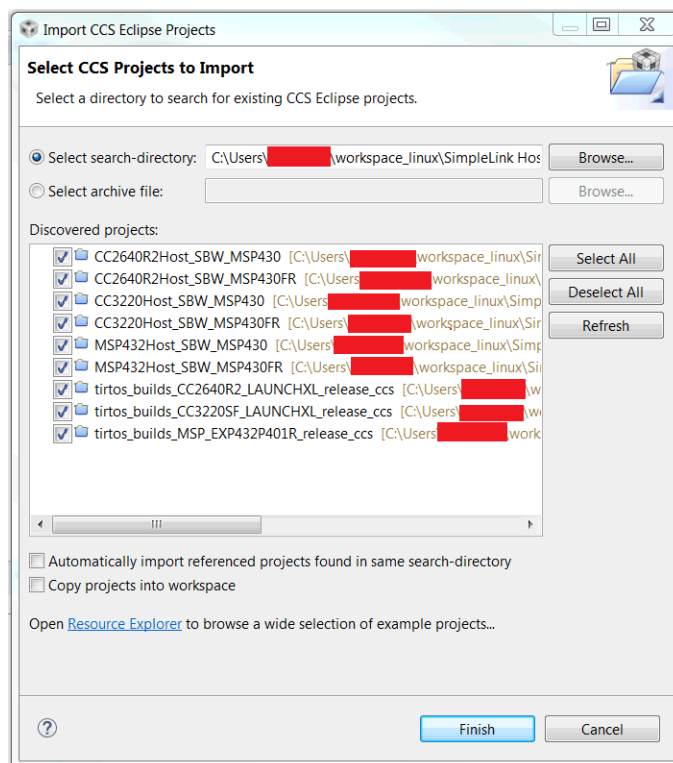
Import CCS Eclipse Projects

Select CCS Projects to Import

Select a directory to search for existing CCS Eclipse projects.

Select search-directory: C:\Users\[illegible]\workspace_linux\SimpleLink Hos

Browse...

Select archive file:

Browse...

Discovered projects:

CC2640R2Host_SBW_MSP430 [C:\Users\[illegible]workspace_linux\Sir

CC2640R2Host_SBW_MSP430FR [C:\Users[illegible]workspace_linux\

CC3220Host_SBW_MSP430 [C:\Users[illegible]workspace_linux\Simp

CC3220Host_SBW_MSP430FR [C:\Users\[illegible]\workspace_linux\Sir

MSP432Host_SBW_MSP430 [C:\Users\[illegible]workspace_linux\Simp

MSP432Host_SBW_MSP430FR [C:\Users\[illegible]workspace_linux\Sir

tirtos_builds_CC2640R2_LAUNCHXL_release_ccs [C:\Users\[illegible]w

tirtos_builds_CC3220SF_LAUNCHXL_release_ccs [C:\Users\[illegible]w

tirtos_builds_MSP_EXP432P401R_release_ccs [C:\Users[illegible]work

Select All

Deselect All

Refresh

Automatically import referenced projects found in same search-directory

Copy projects into workspace

Open Resource Explorer to browse a wide selection of example projects...

Finish

Cancel